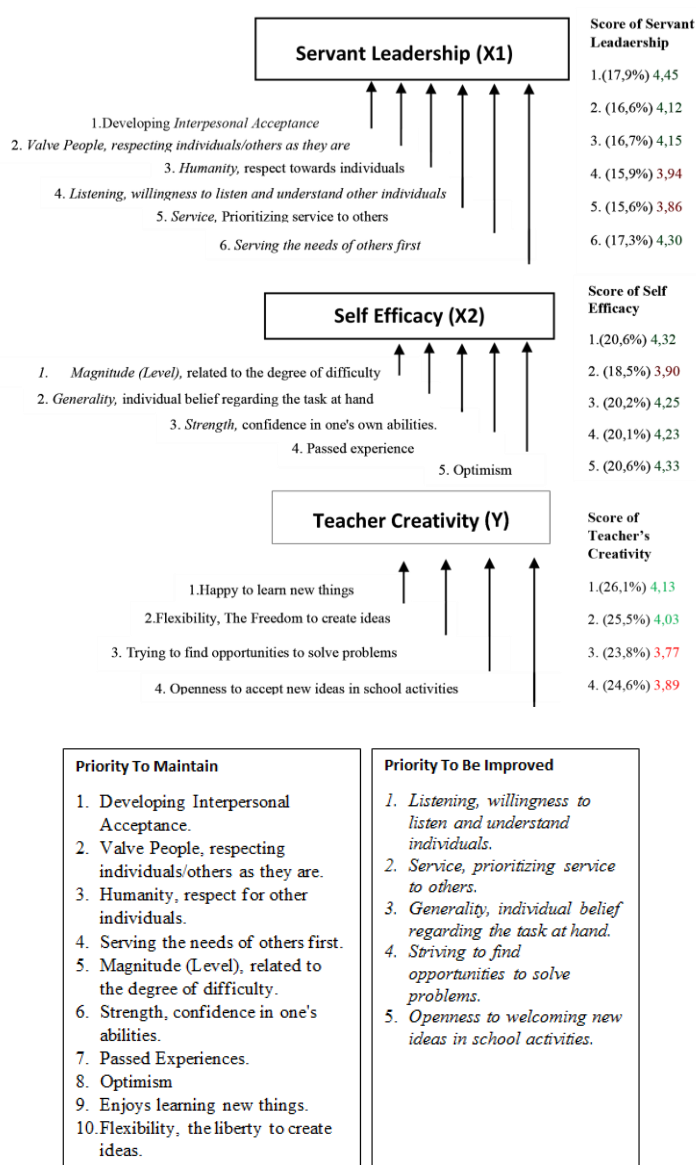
Servant Leadership (X1)

Score of Servant Leadaership

1.Developing Interpesonal Acceptance
2. Valve People, respecting individuals/others as they are
3. Humanity, respect towards individuals
4. Listening, willingness to listen and understand other individuals
5. Service, Prioritizing service to others
6. Serving the needs of others first

1.(17,9%) 4,45
2. (16,6%) 4,12
3. (16,7%) 4,15
4. (15,9%) 3,94
5. (15,6%) 3,86
6. (17,3%) 4,30

Self Efficacy (X2)

Score of Self Efficacy

1. Magnitude (Level), related to the degree of difficulty
2. Generality, individual belief regarding the task at hand
3. Strength, confidence in one's own abilities.
4. Passed experience
5. Optimism

1.(20,6%) 4,32
2. (18,5%) 3,90
3. (20,2%) 4,25
4. (20,1%) 4,23
5. (20,6%) 4,33

Teacher Creativity (Y)

Score of Teacher's Creativity

1.Happy to learn new things
2.Flexibility, The Freedom to create ideas
3. Trying to find opportunities to solve problems
4. Openness to accept new ideas in school activities

1.(26,1%) 4,13
2. (25,5%) 4,03
3. (23,8%) 3,77
4. (24,6%) 3,89

Priority To Maintain

1. Developing Interpersonal Acceptance.
2. Valve People, respecting individuals/others as they are.
3. Humanity, respect for other individuals.
4. Serving the needs of others first.
5. Magnitude (Level), related to the degree of difficulty.
6. Strength, confidence in one's abilities.
7. Passed Experiences.
8. Optimism
9. Enjoys learning new things.
10. Flexibility, the liberty to create ideas.

Priority To Be Improved

1. Listening, willingness to listen and understand individuals.
2. Service, prioritizing service to others.
3. Generality, individual belief regarding the task at hand.
4. Striving to find opportunities to solve problems.
5. Openness to welcoming new ideas in school activities.